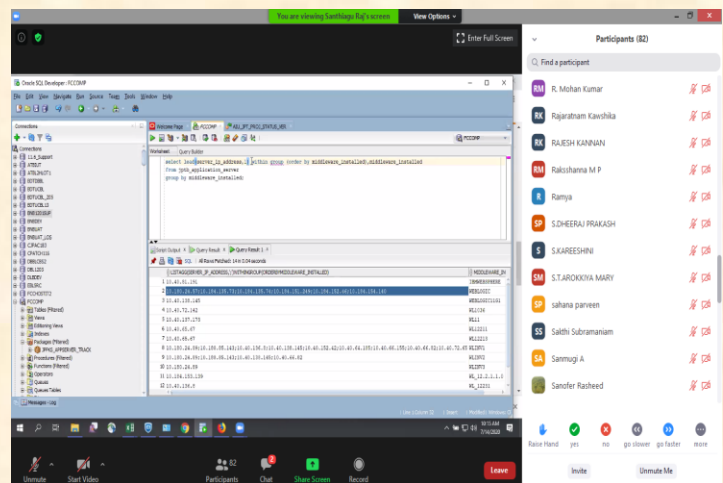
You are viewing Santhiagu Raj's screen

View Options

Enter Full Screen

Oracle SQL Developer : FCCOMP

File Edit View Navigate Run Source Team Tools Window Help

Connections

Welcome Page FCCOMP ALL_IPT_PROC_STATUS_VER

Worksheet Query Builder

select listagg(server_ip_address,',') within group (order by middleware_installed),middleware_installed
from ypth_application_server
group by middleware_installed;

Script Output Query Result Query Result 1

SQL | All Rows Fetched: 14 in 0.04 seconds

| | LISTAGG(SERVER_IP_ADDRESS,',')WITHINGROUP(ORDERBYMIDDLEWARE_INSTALLED) | MIDDLEWARE_IN |
|---|---|---|
| 1 | 10.40.51.191 | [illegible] |
| 2 | 10.180.24.89,10.194.135.73,10.194.135.74,10.194.131.249,10.194.152.48,10.194.134.140 | WEBLOGIC |
| 3 | 10.40.135.165 | WEBLOGIC11G |
| 4 | 10.40.72.142 | WL1036 |
| 5 | 10.40.187.175 | WL11 |
| 6 | 10.40.65.67 | WL12211 |
| 7 | 10.40.65.67 | WL12213 |
| 8 | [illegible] | WL12C |
| 9 | 10.180.24.89,10.180.24.81,10.40.135.165,10.40.65.62 | WL12C |
| 10 | 10.180.24.89 | WL12C |
| 11 | 10.194.153.139 | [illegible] |
| 12 | 10.40.154.8 | WL_12231 |

Messages - Log

Participants (82)

Find a participant

RM R. Mohan Kumar
RK Rajaratnam Kawshika
RK RAJESH KANNAN
RM Raksshanna M P
R Ramya
SP S.DHEERAJ PRAKASH
S S.KAREESHINI
SM S.T.AROKKIYA MARY
SP sahana parveen
SS Saithi Subramaniam
SA Sanmugi A
Sanofer Rasheed

Raise Hand yes no go slower go faster more

Invite Unmute Me

Unmute Start Video Participants 82 Chat 2 Share Screen Record Leave